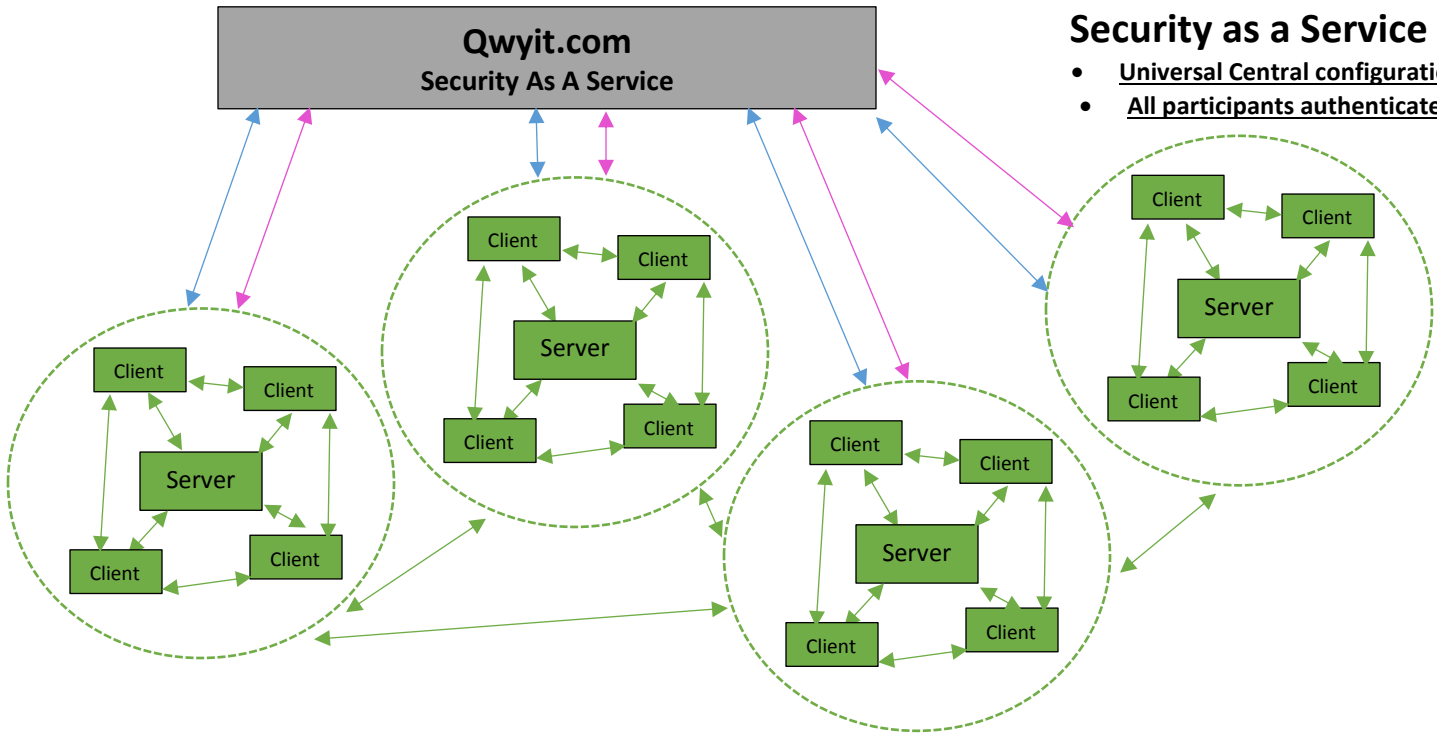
Qwyit.com
Security As A Service

Security as a Service

- Universal Central configurati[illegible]
- All participants authenticate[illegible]

Client
Client
Server
Client
Client

Client
Client
Server
Client
Client

Client
Client
Server
Client
Client

Client
Client
Server
Client
Client

Client
Client
Server
Client
Client